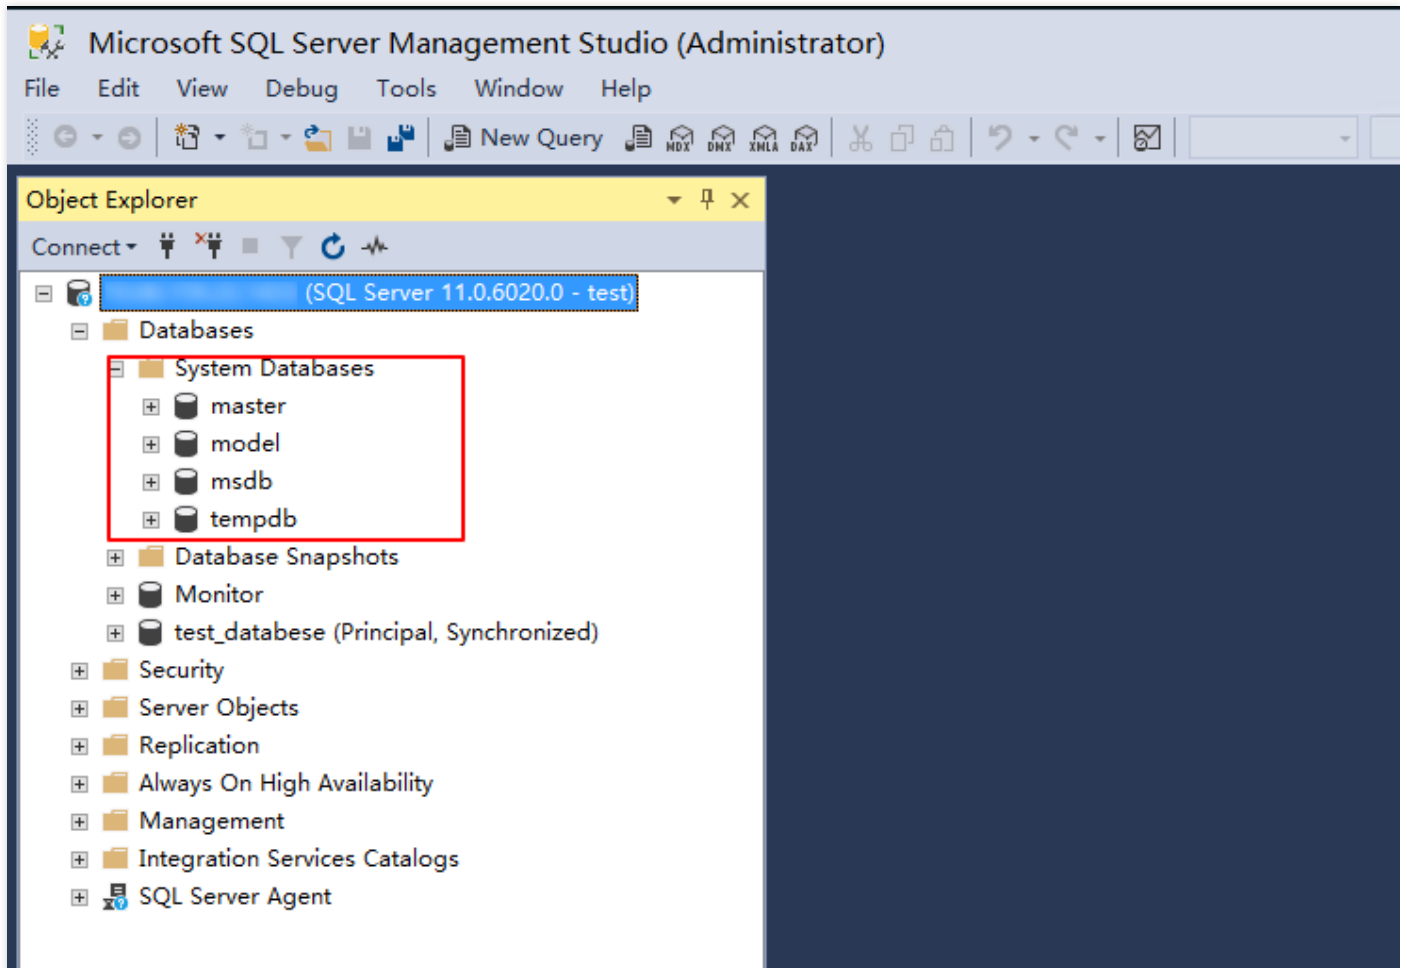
Microsoft SQL Server Management Studio (Administrator)

File Edit View Debug Tools Window Help

New Query MDX DMX XMLA DAX

Object Explorer

Connect

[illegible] (SQL Server 11.0.6020.0 - test)

Databases

System Databases

master

model

msdb

tempdb

Database Snapshots

Monitor

test_databese (Principal, Synchronized)

Security

Server Objects

Replication

Always On High Availability

Management

Integration Services Catalogs

SQL Server Agent